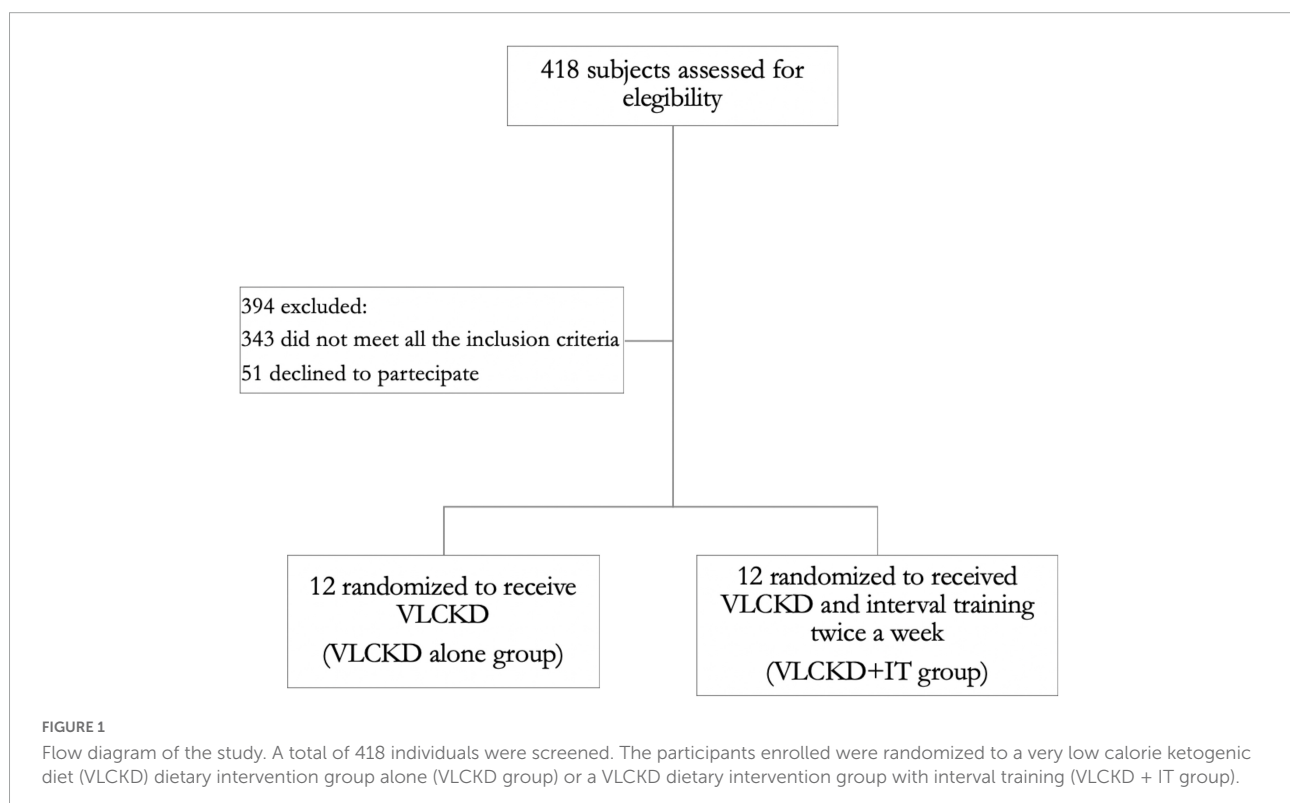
418 subjects assessed for elegibility

394 excluded:
343 did not meet all the inclusion criteria
51 declined to partecipate

12 randomized to receive VLCKD
(VLCKD alone group)

12 randomized to received VLCKD and interval training twice a week
(VLCKD+IT group)

FIGURE 1
Flow diagram of the study. A total of 418 individuals were screened. The participants enrolled were randomized to a very low calorie ketogenic diet (VLCKD) dietary intervention group alone (VLCKD group) or a VLCKD dietary intervention group with interval training (VLCKD + IT group).